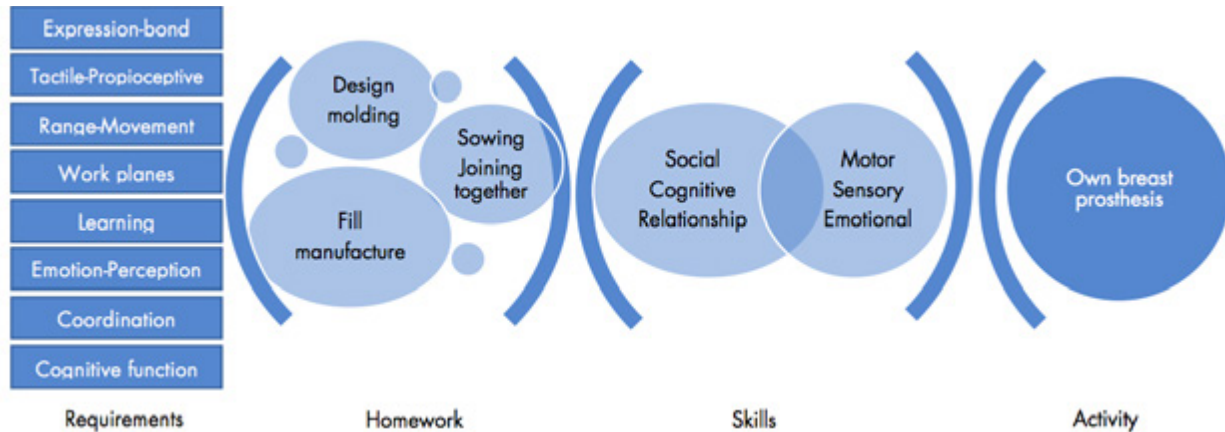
Expression-bond
Tactile-Propioceptive
Range-Movement
Work planes
Learning
Emotion-Perception
Coordination
Cognitive function

Design molding

Sowing Joining together

Fill manufacture

Social Cognitive Relationship

Motor Sensory Emotional

Own breast prosthesis

Requirements

Homework

Skills

Activity